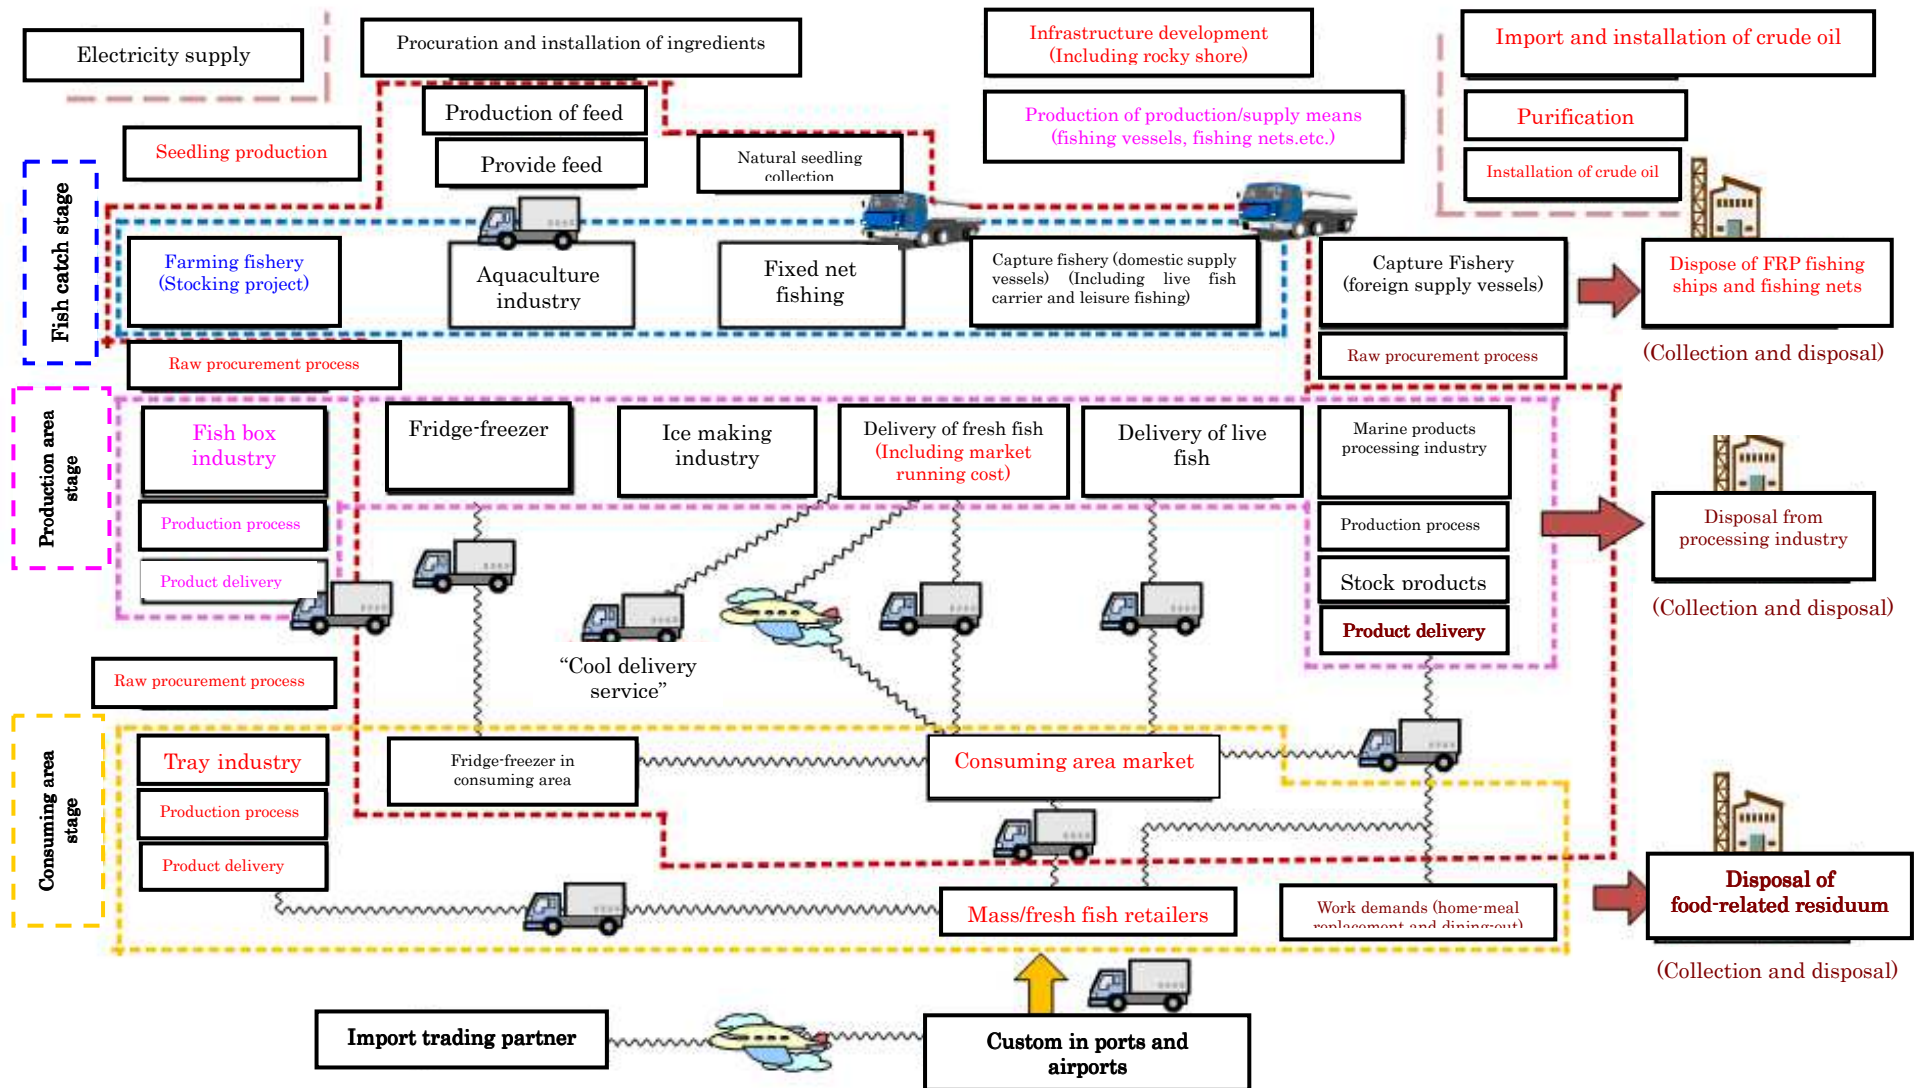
Electricity supply

Procuration and installation of ingredients

Infrastructure development (Including rocky shore)

Import and installation of crude oil

Production of feed

Production of production/supply means (fishing vessels, fishing nets.etc.)

Purification

Seedling production

Provide feed

Natural seedling collection

Installation of crude oil

Fish catch stage

Farming fishery (Stocking project)

Aquaculture industry

Fixed net fishing

Capture fishery (domestic supply vessels) (Including live fish carrier and leisure fishing)

Capture Fishery (foreign supply vessels)

Dispose of FRP fishing ships and fishing nets

(Collection and disposal)

Raw procurement process

Raw procurement process

Production area stage

Fish box industry

Fridge-freezer

Ice making industry

Delivery of fresh fish (Including market running cost)

Delivery of live fish

Marine products processing industry

Production process

Production process

Product delivery

Stock products

Disposal from processing industry

(Collection and disposal)

Product delivery

"Cool delivery service"

Raw procurement process

Consuming area stage

Tray industry

Fridge-freezer in consuming area

Consuming area market

Production process

Product delivery

Mass/fresh fish retailers

Work demands (home-meal replacement and dining-out)

Disposal of food-related residuum

(Collection and disposal)

Import trading partner

Custom in ports and airports